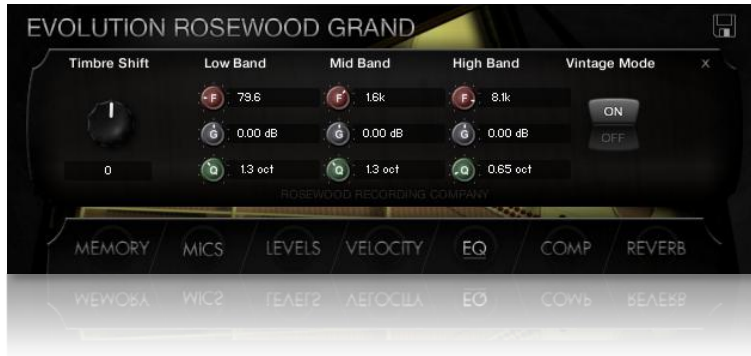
EVOLUTION ROSEWOOD GRAND

Timbre Shift
0

Low Band
F 79.6
G 0.00 dB
Q 1.3 oct

Mid Band
F 1.6k
G 0.00 dB
Q 1.3 oct

High Band
F 8.1k
G 0.00 dB
Q 0.65 oct

Vintage Mode
ON
OFF

x

ROSEWOOD RECORDING COMPANY

MEMORY MICS LEVELS VELOCITY EQ COMP REVERB